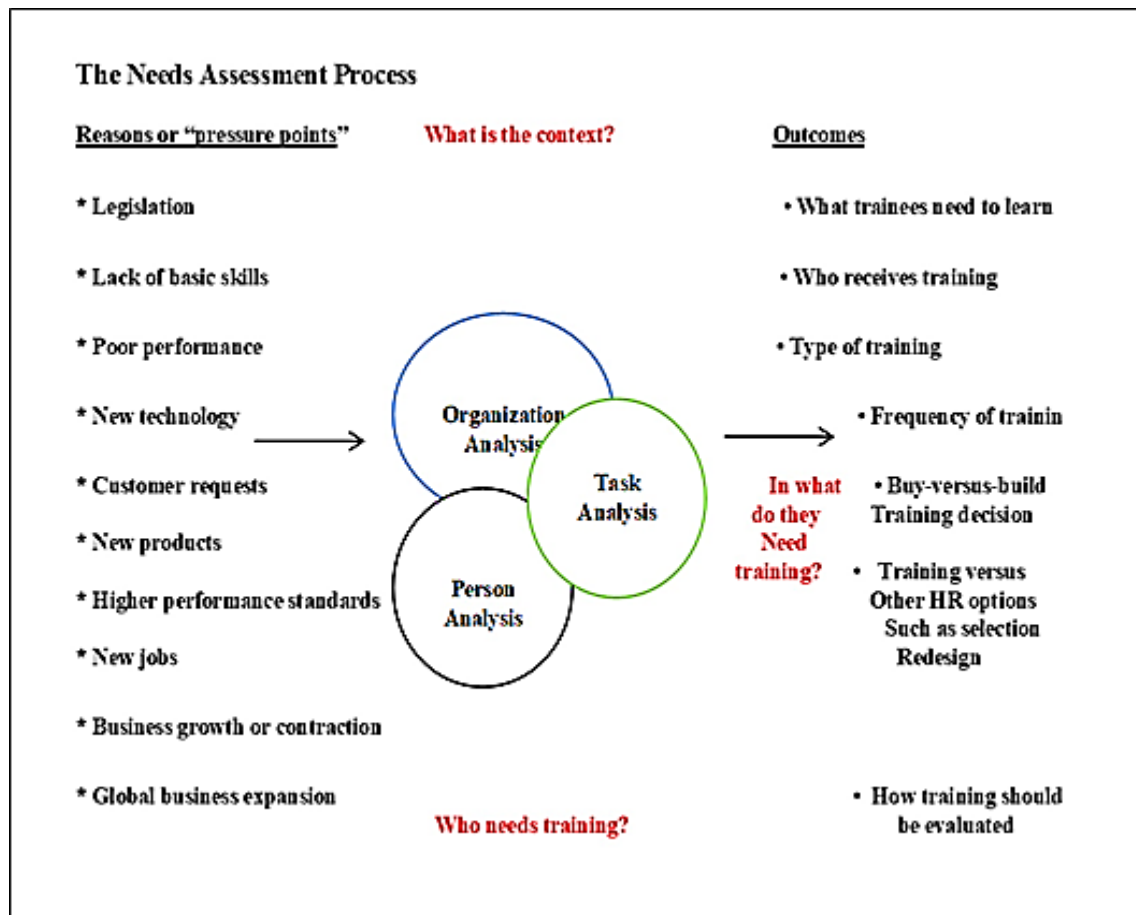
The Needs Assessment Process

Reasons or "pressure points"

What is the context?

Outcomes

* Legislation

* Lack of basic skills

* Poor performance

* New technology

* Customer requests

* New products

* Higher performance standards

* New jobs

* Business growth or contraction

* Global business expansion

Organization Analysis

Task Analysis

Person Analysis

Who needs training?

In what do they Need training?

• What trainees need to learn

• Who receives training

• Type of training

• Frequency of trainin

• Buy-versus-build Training decision

• Training versus Other HR options Such as selection Redesign

• How training should be evaluated